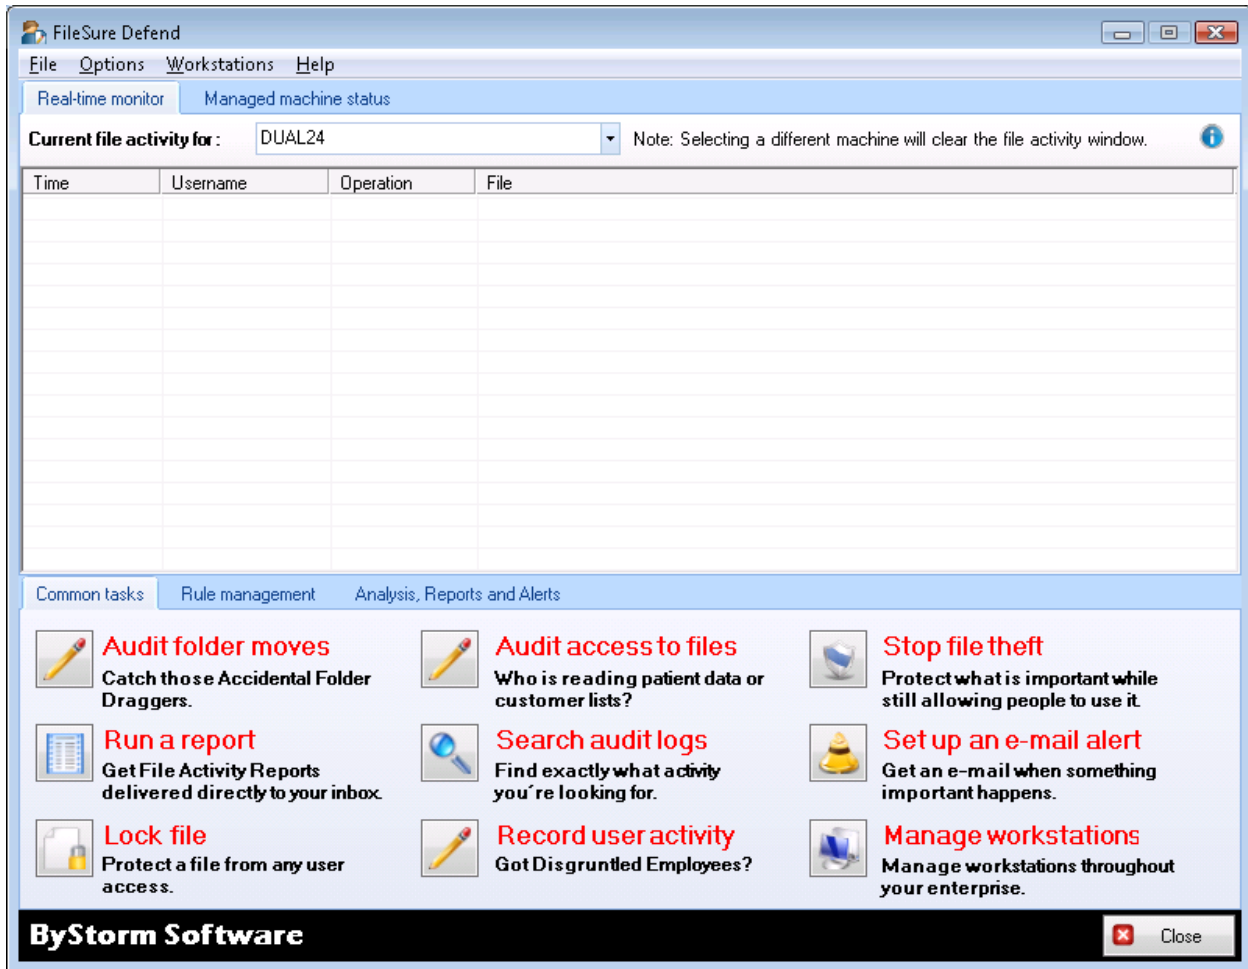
FileSure Defend

File Options Workstations Help

Real-time monitor Managed machine status

Current file activity for : DUAL24

Note: Selecting a different machine will clear the file activity window.

| Time | Username | Operation | File |
|---|---|---|---|

Common tasks Rule management Analysis, Reports and Alerts

Audit folder moves
Catch those Accidental Folder Draggers.

Audit access to files
Who is reading patient data or customer lists?

Stop file theft
Protect what is important while still allowing people to use it.

Run a report
Get File Activity Reports delivered directly to your inbox.

Search audit logs
Find exactly what activity you're looking for.

Set up an e-mail alert
Get an e-mail when something important happens.

Lock file
Protect a file from any user access.

Record user activity
Got Disgruntled Employees?

Manage workstations
Manage workstations throughout your enterprise.

ByStorm Software

Close